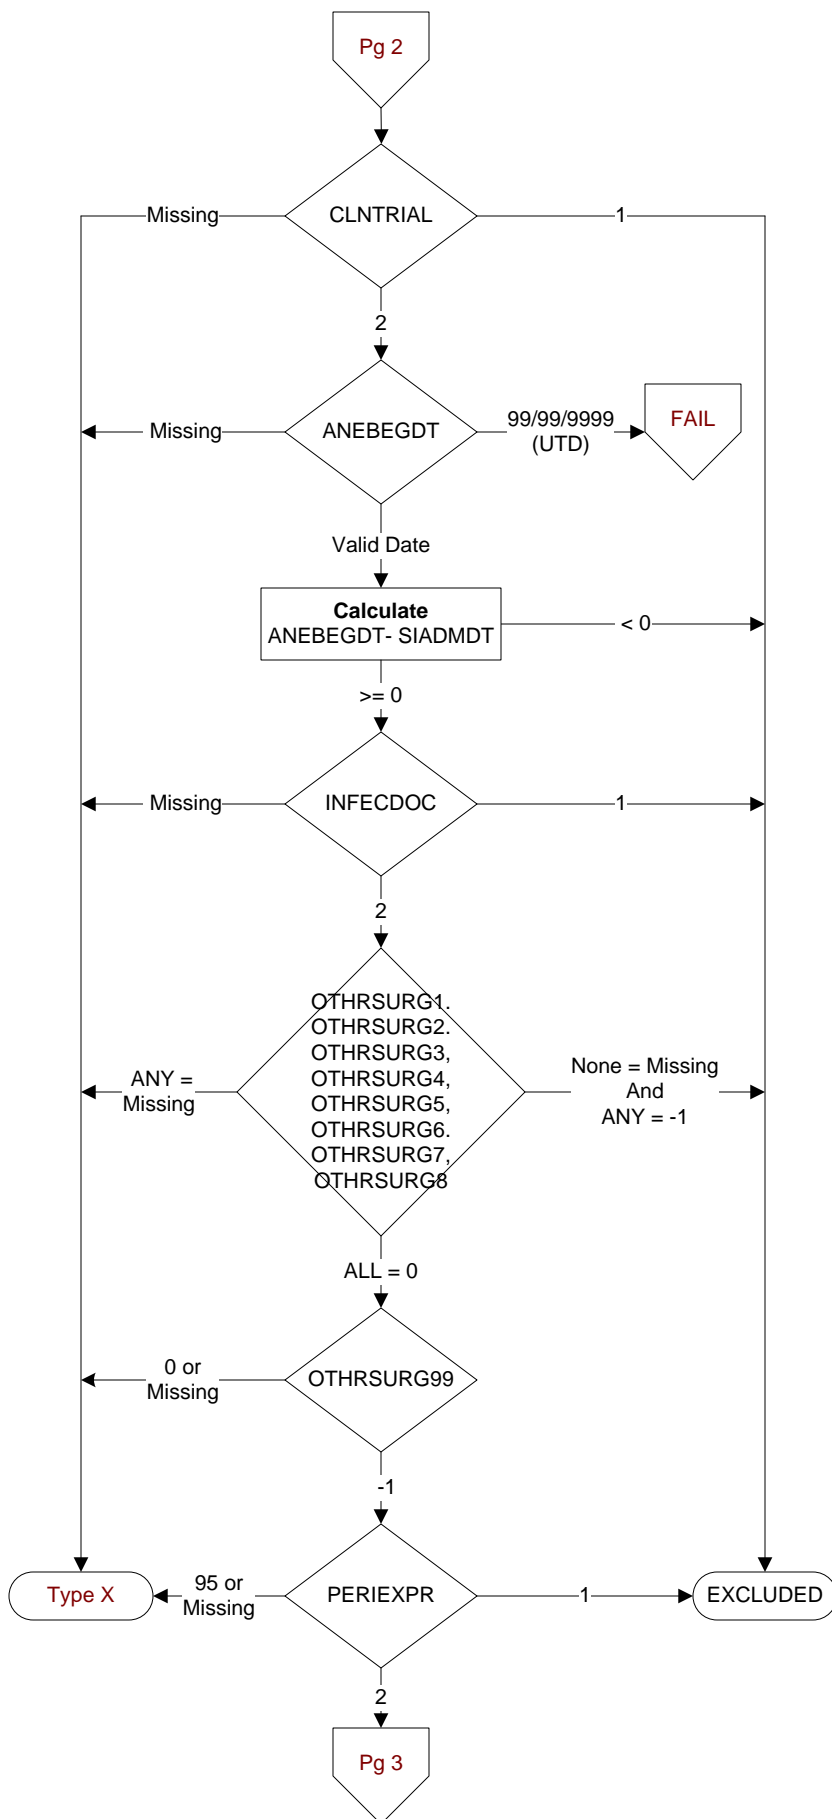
Pg 2

CLNTRIAL

Missing

1

2

ANEBEGDT

Missing

99/99/9999 (UTD)

FAIL

Valid Date

**Calculate**
ANEBEGDT- SIADMDT

< 0

>= 0

INFECDOC

Missing

1

2

OTHRSURG1. OTHRSURG2. OTHRSURG3, OTHRSURG4, OTHRSURG5, OTHRSURG6. OTHRSURG7, OTHRSURG8

ANY = Missing

None = Missing And ANY = -1

ALL = 0

OTHRSURG99

0 or Missing

-1

PERIEXPR

Type X

95 or Missing

1

EXCLUDED

2

Pg 3